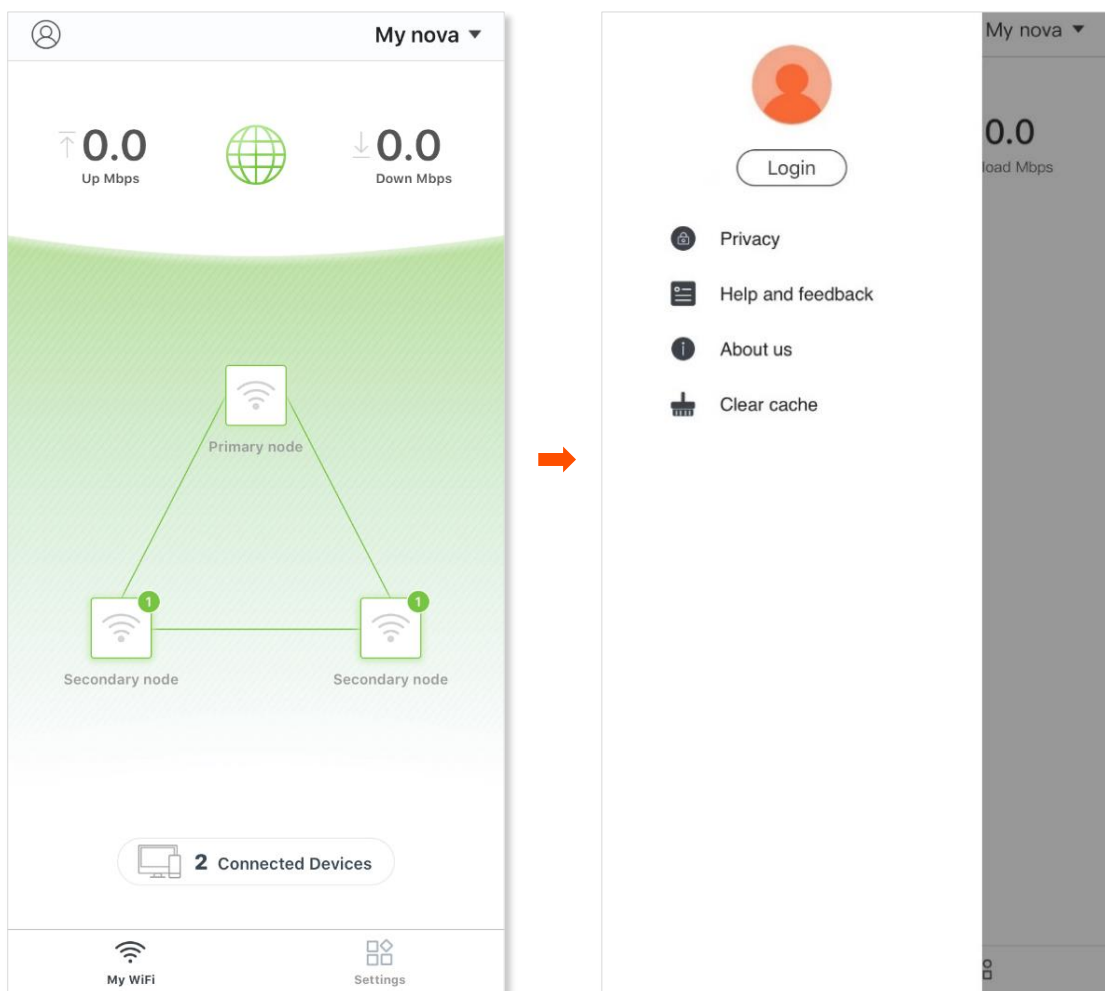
My nova

0.0
Up Mbps

0.0
Down Mbps

Primary node

1

Secondary node

1

Secondary node

2 Connected Devices

My WiFi

Settings

My nova

Login

Privacy

Help and feedback

About us

Clear cache

0.0
load Mbps